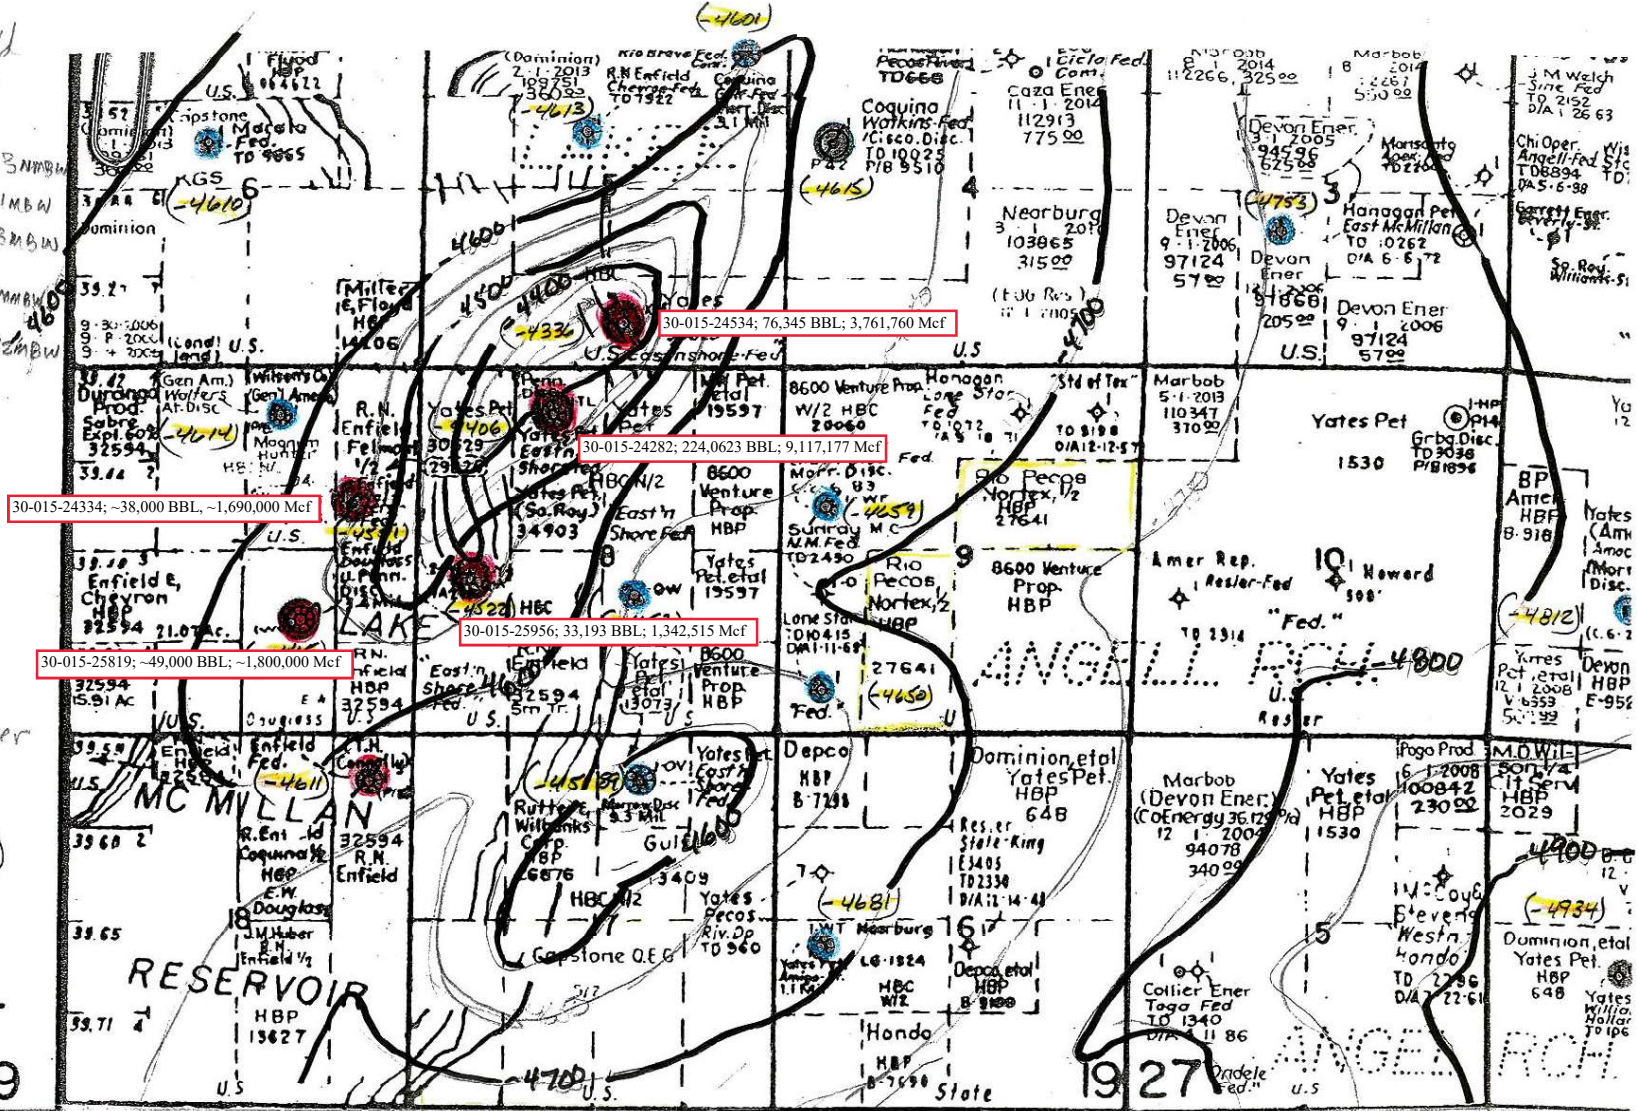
30-015-24534; 76,345 BBL; 3,761,760 Mcf

30-015-24282; 224,0623 BBL; 9,117,177 Mcf

30-015-24334; ~38,000 BBL, ~1,690,000 Mcf

30-015-25956; 33,193 BBL; 1,342,515 Mcf

30-015-25819; ~49,000 BBL; ~1,800,000 Mcf

-4601
-4613
-4610
-4615
-4614
-4336
-4406
-4611
-4822
-4659
-4650
-4681
-4753
-4812
-4934
-4518

4600
4500
4400
4700
4800
4900
4700

Dominion 2-1-2013 169251 360
R.N. Enfield
Coquina Watkins-Fed /Cisco Disc. TD 10025 P/B 9510
Caza Ener 11-1-2014 112913 775
Devon Ener 2005 94598 625
Neorburg 3-1-2010 103865 315
Devon Ener 9-1-2006 97124 57
Devon Ener 9-1-2006 97124 57
Hanagan Pet East McMillan TD 10262 D/A 6-6-72
J M Welch Site Fed TD 2152 D/A 1-26-63
Capstone
Marcelo Fed TD 9865
Dominion
Miller E. Floyd HBP
Yates
U.S. Eastern Shore Fed
Durango Prod. Sabre Expl. 60% 32594
Gen Am. Wolters At Disc
Magnum Hunter
R.N. Enfield
Yates Pet
Penn
Yates Eastern Shore Fed
Yates Pet (So. Roy.) 34903
HBC N/2
8600 Venture Prop. HBP
East'n Shore Fed
Mc Pet. etal 19597
8600 Venture Prop. W/2 HBC 20060
Sunray M.C. N.M. Fed TD 2450
Hanagan Lone Star Fed
Std of Tex TD 9190
Marbob 5-1-2013 110347 370
Yates Pet
Grbg Disc. TD 3036
1530
Rio Pecos Nortex 1/2 HBP 27641
8600 Venture Prop. HBP
Amer Rep. Resler-Fed
10 Howard
"Fed."
BP Amer HBP
Yates
Enfield E, Chevron 32594
LAKE
Yates Pet. etal 19597
8600 Venture Prop. HBP
Lone Star
Rio Pecos Nortex 1/2 HBP 27641
ANGELL RCH.
Yates Pet. etal 12-1-2008
Devon HBP
Enfield
Yates Pet. etal 13073
East'n Shore Fed 32594
U.S.
Douglass
Enfield Fed.
MC MILLAN
R. Enfield Coquina 1/2 HBP E.W. Douglass
32594 R.N. Enfield
Rutter E. Wilbanks Corp. HBP 26676
Gulf
HBC N/2
Yates Pet. East'n Shore Fed
Depco HBP B-7238
Dominion, etal Yates Pet. HBP 648
Resler State-King
Marbob (Devon Ener) (CoEnergy 36.125%) 12-1-2004 94078 340
Yates Pet. etal HBP 1530
Pogo Prod 6-1-2008 100842 230
M.O.W. HBP 2029
Yates Pecos Riv. Dp. TD 960
Capstone O.E.G.
Nearburg LG-1824 HBC W/2
Depco, etal HBP B-9188
Hondo HBP
McCoy & Stevens Westn Hondo TD 2296
Collier Ener Taga Fed TD 1340
Dominion, etal Yates Pet. HBP 648
RESERVOIR HBP 13627
U.S.
State
ANGELL RCH.
Oxdele Fed.
U.S.
18
17
16
15
9
10
4
3
6
8
7
19
27